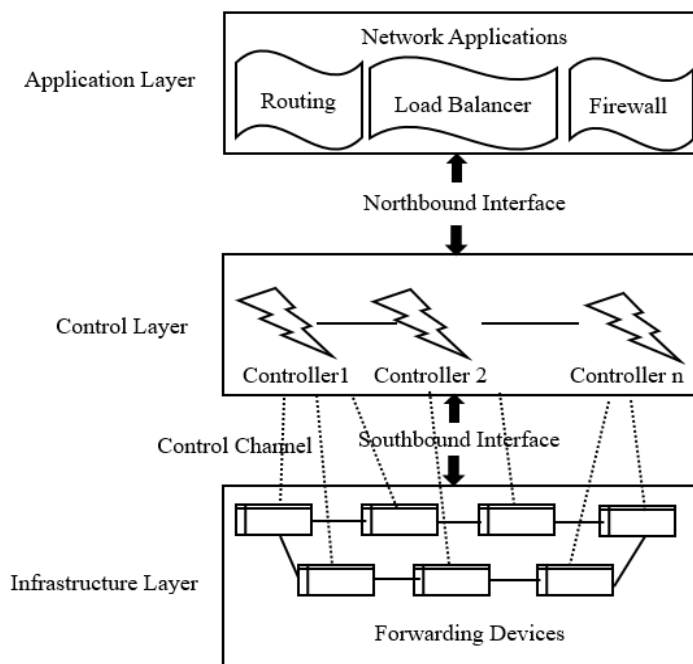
Application Layer

Network Applications

Routing

Load Balancer

Firewall

Northbound Interface

Control Layer

Controller1

Controller 2

Controller n

Control Channel

Southbound Interface

Infrastructure Layer

Forwarding Devices